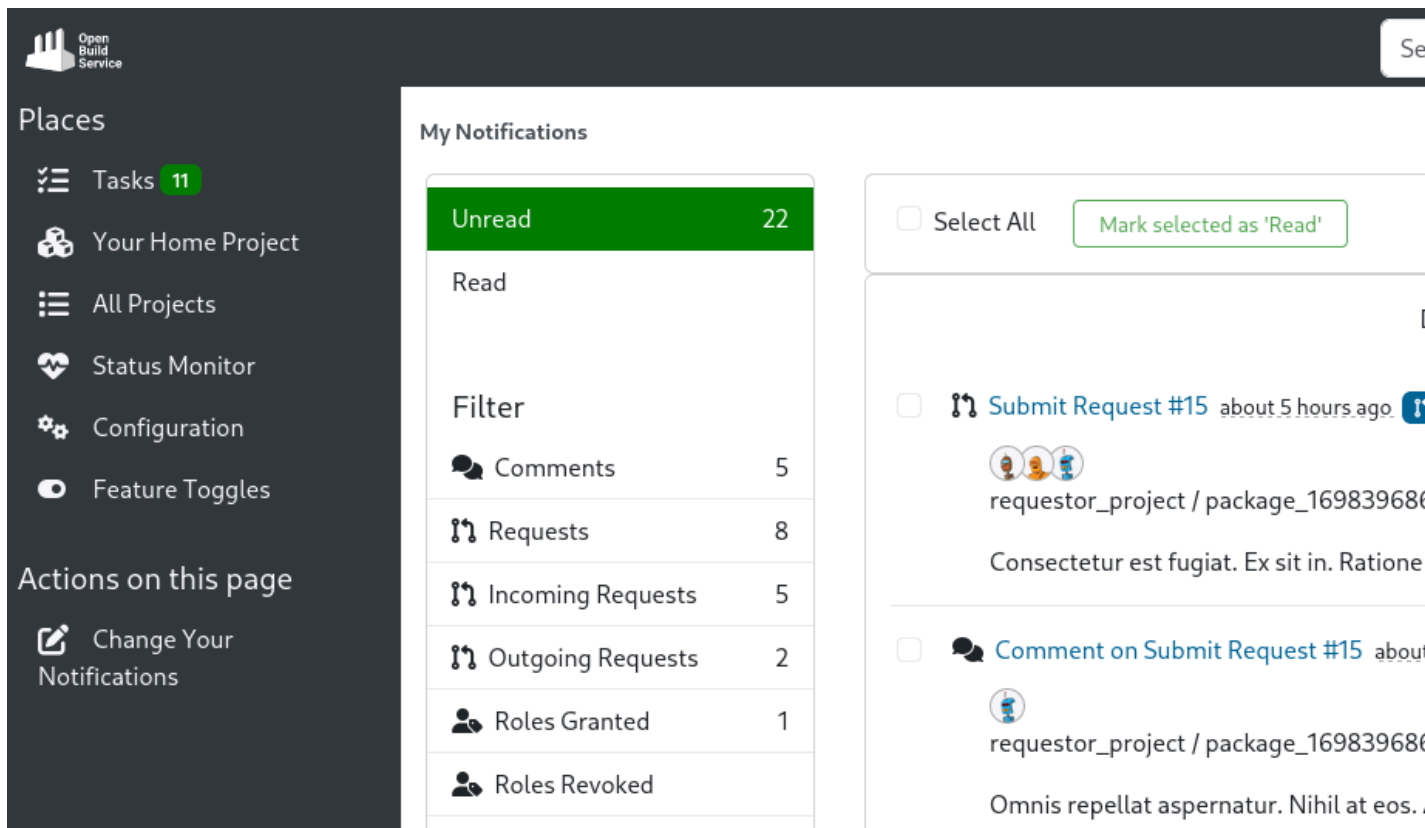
Open Build Service

Se

Places

Tasks 11

Your Home Project

All Projects

Status Monitor

Configuration

Feature Toggles

Actions on this page

Change Your Notifications

My Notifications

Unread 22

Read

Filter

Comments 5

Requests 8

Incoming Requests 5

Outgoing Requests 2

Roles Granted 1

Roles Revoked

Select All

Mark selected as 'Read'

Submit Request #15 about 5 hours ago

requestor_project / package_16983968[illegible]

Consectetur est fugiat. Ex sit in. Ratione

Comment on Submit Request #15 abou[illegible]

requestor_project / package_16983968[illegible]

Omnis repellat aspernatur. Nihil at eos.